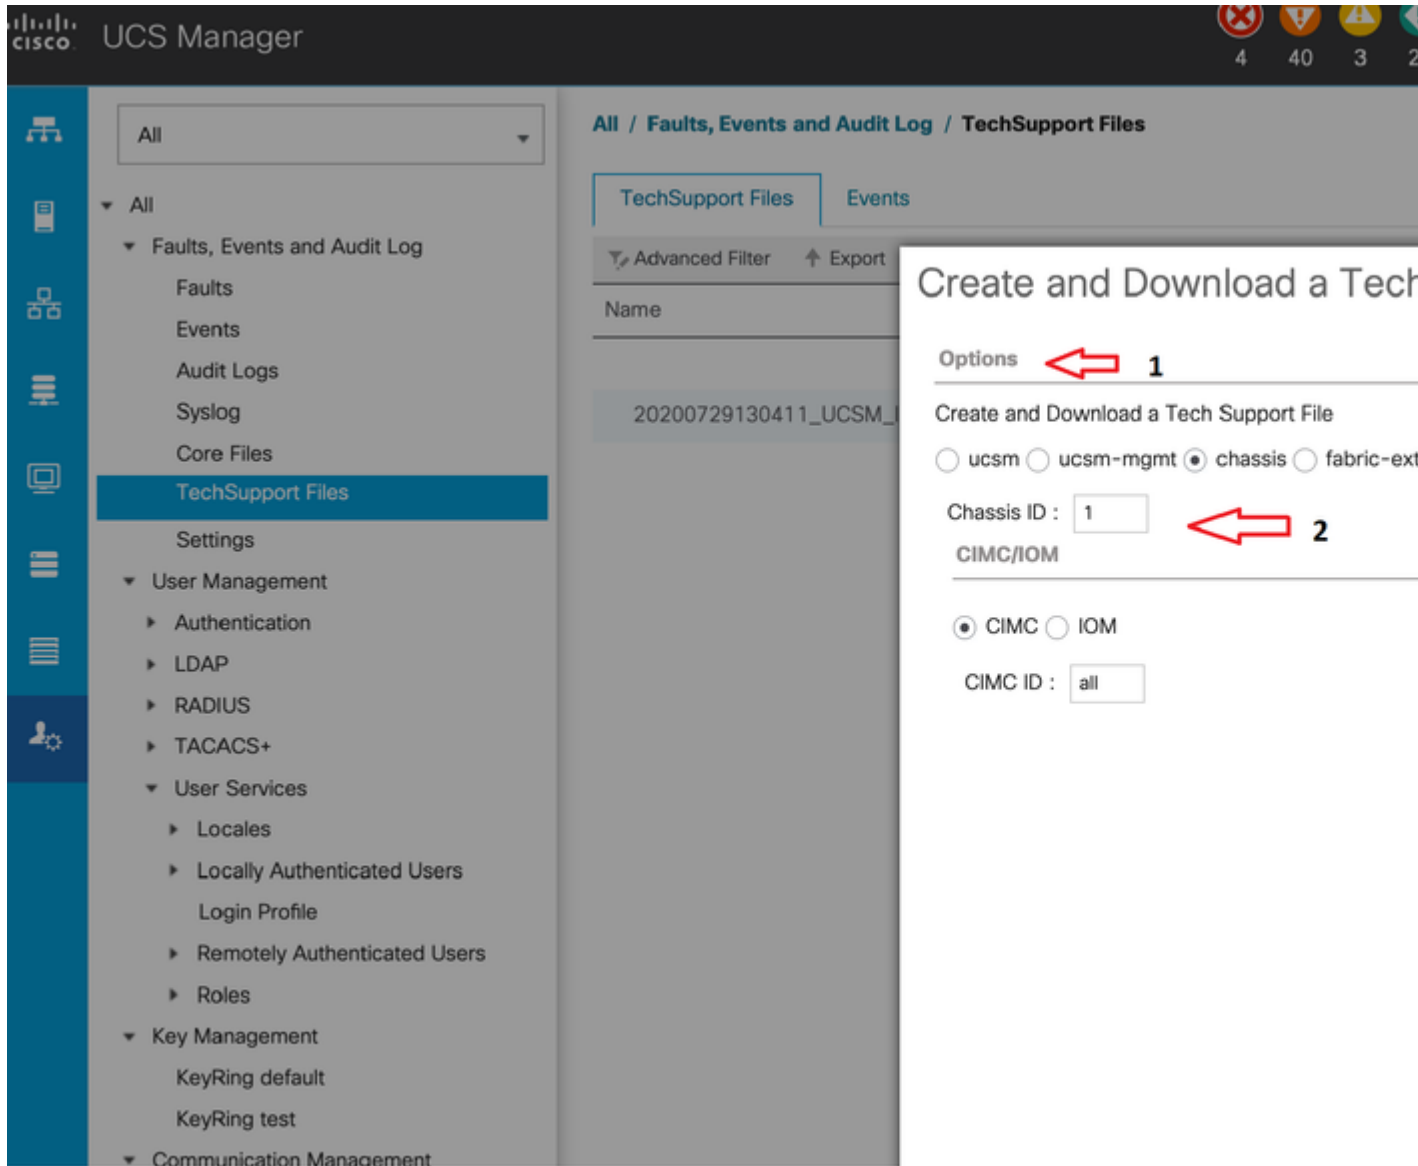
cisco UCS Manager

4 40 3 2

All

All
Faults, Events and Audit Log
Faults
Events
Audit Logs
Syslog
Core Files
TechSupport Files
Settings
User Management
Authentication
LDAP
RADIUS
TACACS+
User Services
Locales
Locally Authenticated Users
Login Profile
Remotely Authenticated Users
Roles
Key Management
KeyRing default
KeyRing test
Communication Management

All / Faults, Events and Audit Log / TechSupport Files

TechSupport Files
Events

Advanced Filter
Export

Name

20200729130411_UCSM_

Create and Download a Tech

Options
1

Create and Download a Tech Support File

ucsm
ucsm-mgmt
chassis
fabric-ext

Chassis ID : 1
2

CIMC/IOM

CIMC
IOM

CIMC ID : all